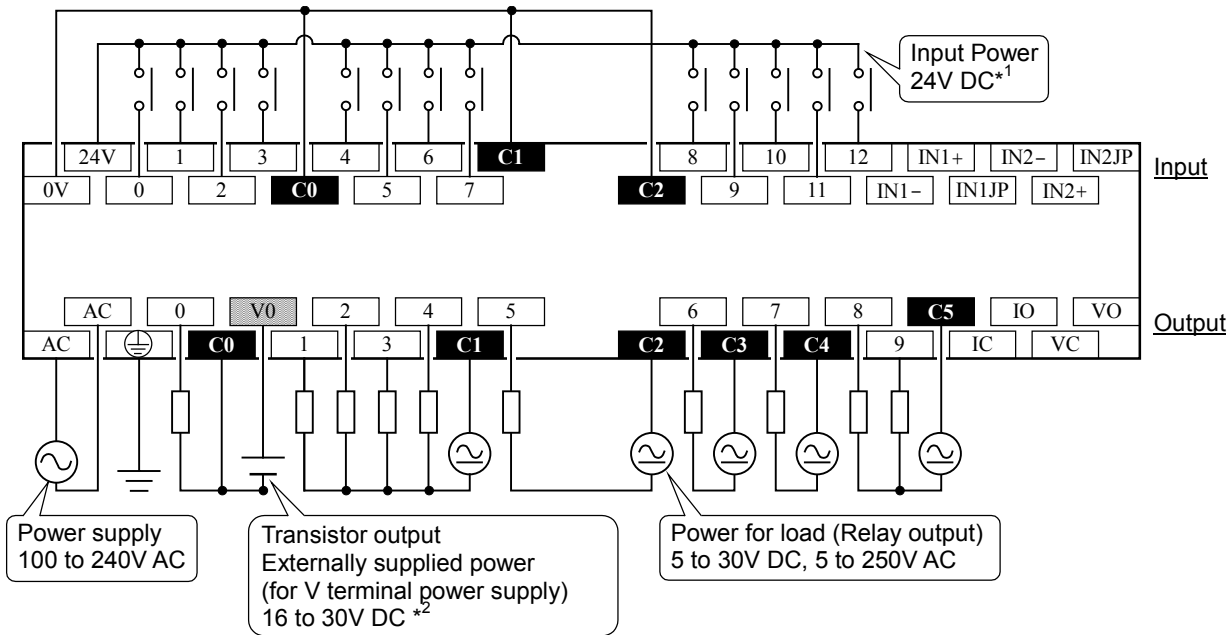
Input Power 24V DC*$^1$

24V 1 3 4 6 C1 8 10 12 IN1+ IN2− IN2JP

0V 0 2 C0 5 7 C2 9 11 IN1− IN1JP IN2+

Input

AC 0 V0 2 4 5 6 7 8 C5 IO VO

Output

AC C0 1 3 C1 C2 C3 C4 9 IC VC

Power supply 100 to 240V AC

Transistor output
Externally supplied power
(for V terminal power supply)
16 to 30V DC *$^2$

Power for load (Relay output)
5 to 30V DC, 5 to 250V AC